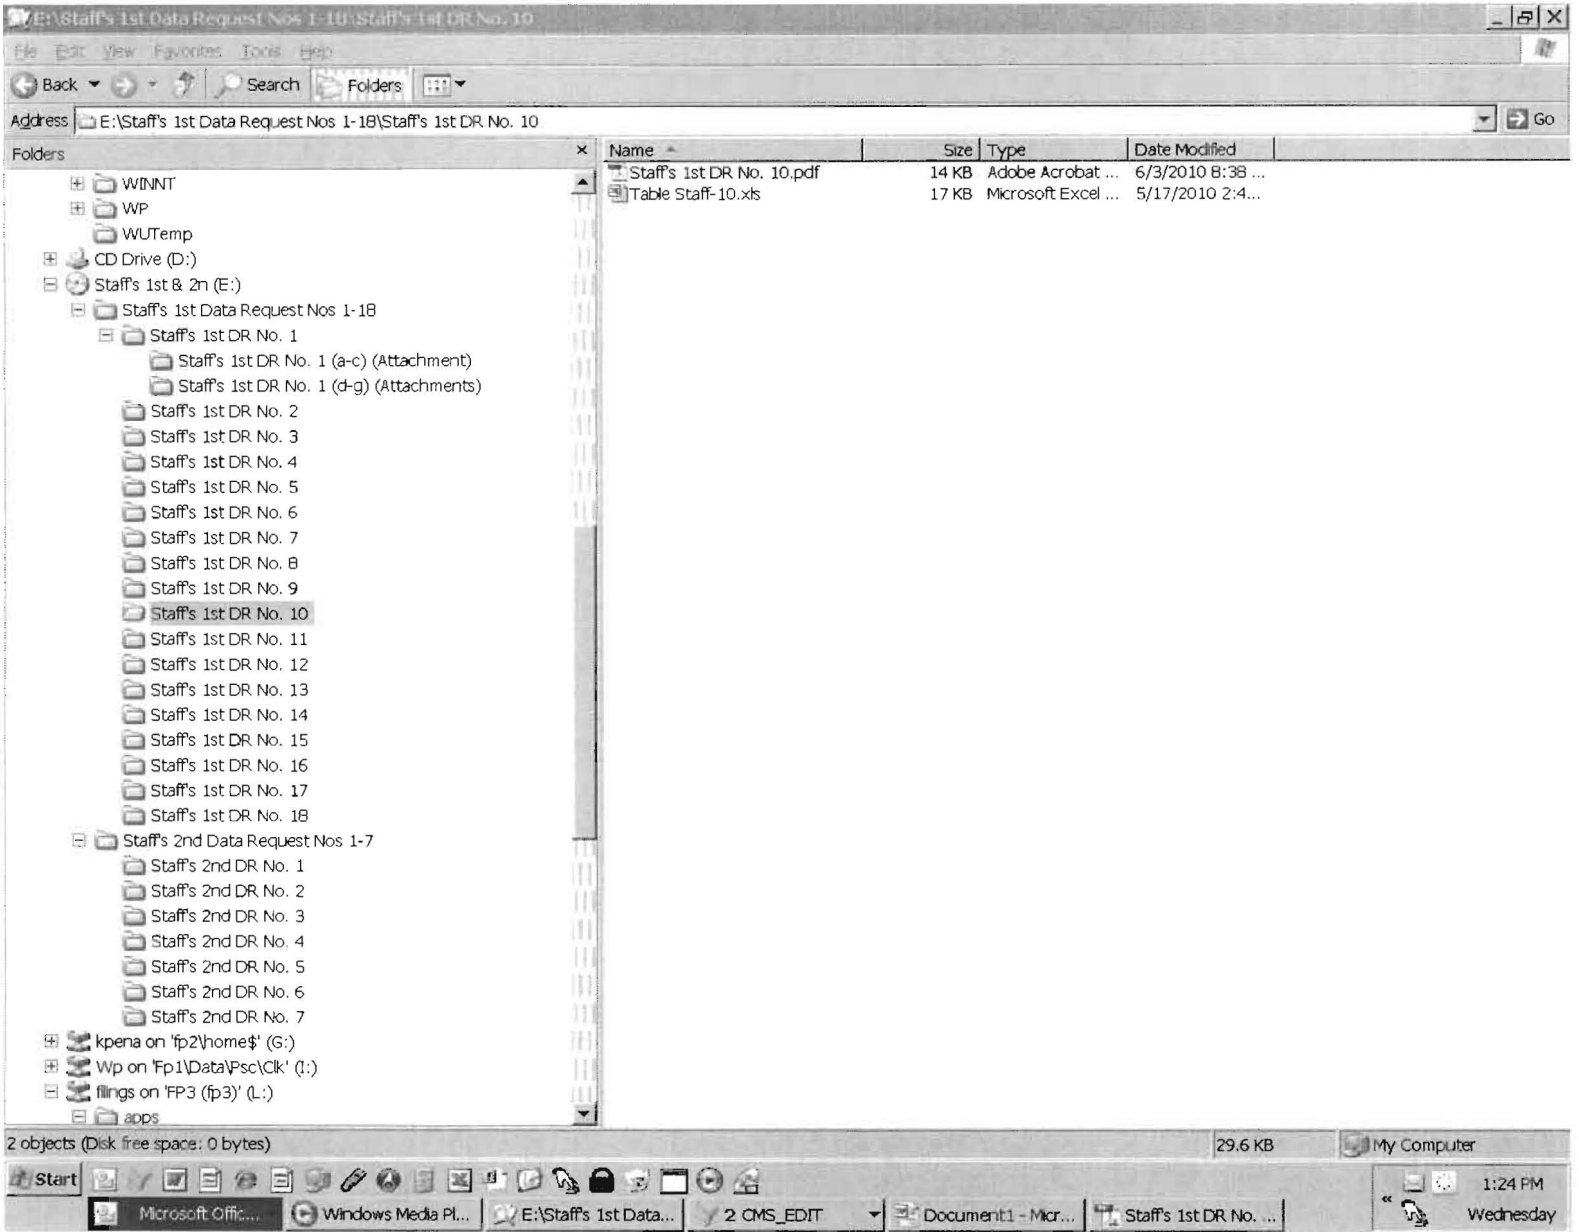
E:\Staff's 1st Data Request Nos 1-18\Staff's 1st DR No. 10

File Edit View Favorites Tools Help

Back Search Folders

Address E:\Staff's 1st Data Request Nos 1-18\Staff's 1st DR No. 10 Go

Folders

WINNT
WP
WUTemp
CD Drive (D:)
Staff's 1st & 2n (E:)
Staff's 1st Data Request Nos 1-18
Staff's 1st DR No. 1
Staff's 1st DR No. 1 (a-c) (Attachment)
Staff's 1st DR No. 1 (d-g) (Attachments)
Staff's 1st DR No. 2
Staff's 1st DR No. 3
Staff's 1st DR No. 4
Staff's 1st DR No. 5
Staff's 1st DR No. 6
Staff's 1st DR No. 7
Staff's 1st DR No. 8
Staff's 1st DR No. 9
Staff's 1st DR No. 10
Staff's 1st DR No. 11
Staff's 1st DR No. 12
Staff's 1st DR No. 13
Staff's 1st DR No. 14
Staff's 1st DR No. 15
Staff's 1st DR No. 16
Staff's 1st DR No. 17
Staff's 1st DR No. 18
Staff's 2nd Data Request Nos 1-7
Staff's 2nd DR No. 1
Staff's 2nd DR No. 2
Staff's 2nd DR No. 3
Staff's 2nd DR No. 4
Staff's 2nd DR No. 5
Staff's 2nd DR No. 6
Staff's 2nd DR No. 7
kpena on 'fp2\home$' (G:)
Wp on 'Fp1\Data\Psc\Clk' (I:)
filings on 'FP3 (fp3)' (L:)
apps

| Name | Size | Type | Date Modified |
|---|---|---|---|
| Staff's 1st DR No. 10.pdf | 14 KB | Adobe Acrobat ... | 6/3/2010 8:38 ... |
| Table Staff-10.xls | 17 KB | Microsoft Excel ... | 5/17/2010 2:4... |

2 objects (Disk free space: 0 bytes) 29.6 KB My Computer

Start Microsoft Offic... Windows Media Pl... E:\Staff's 1st Data... 2 CMS_EDIT Document1 - Micr... Staff's 1st DR No. ... 1:24 PM Wednesday